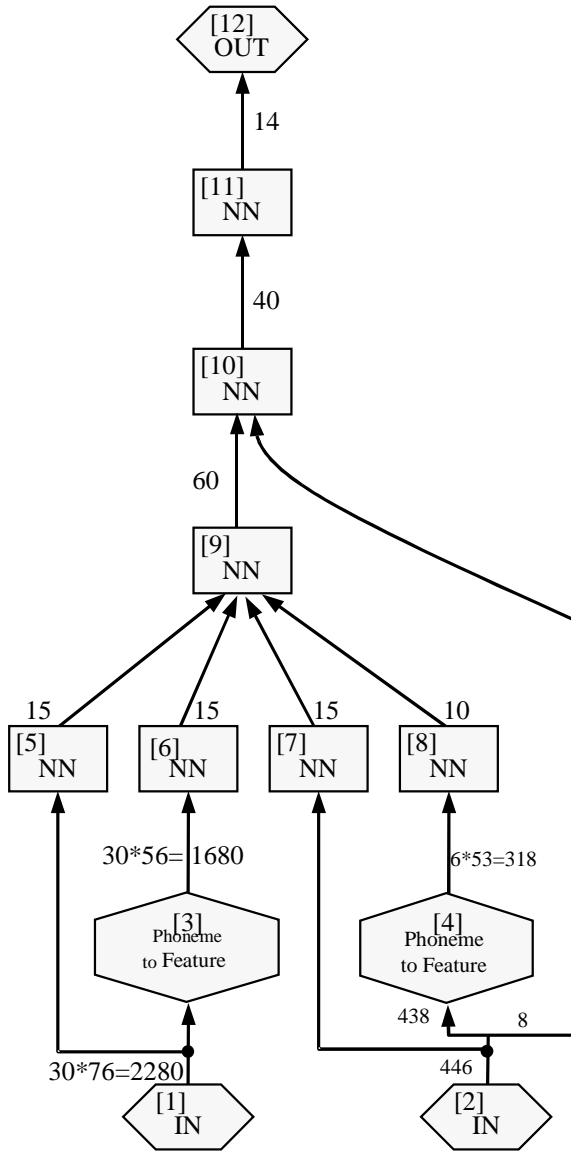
[12]
OUT

14

[11]
NN

40

[10]
NN

60

[9]
NN

15

15

15

10

[5]
NN

[6]
NN

[7]
NN

[8]
NN

30*56= 1680

6*53=318

[3]
Phoneme
to Feature

[4]
Phoneme
to Feature

438

8

30*76=2280

446

[1]
IN

[2]
IN